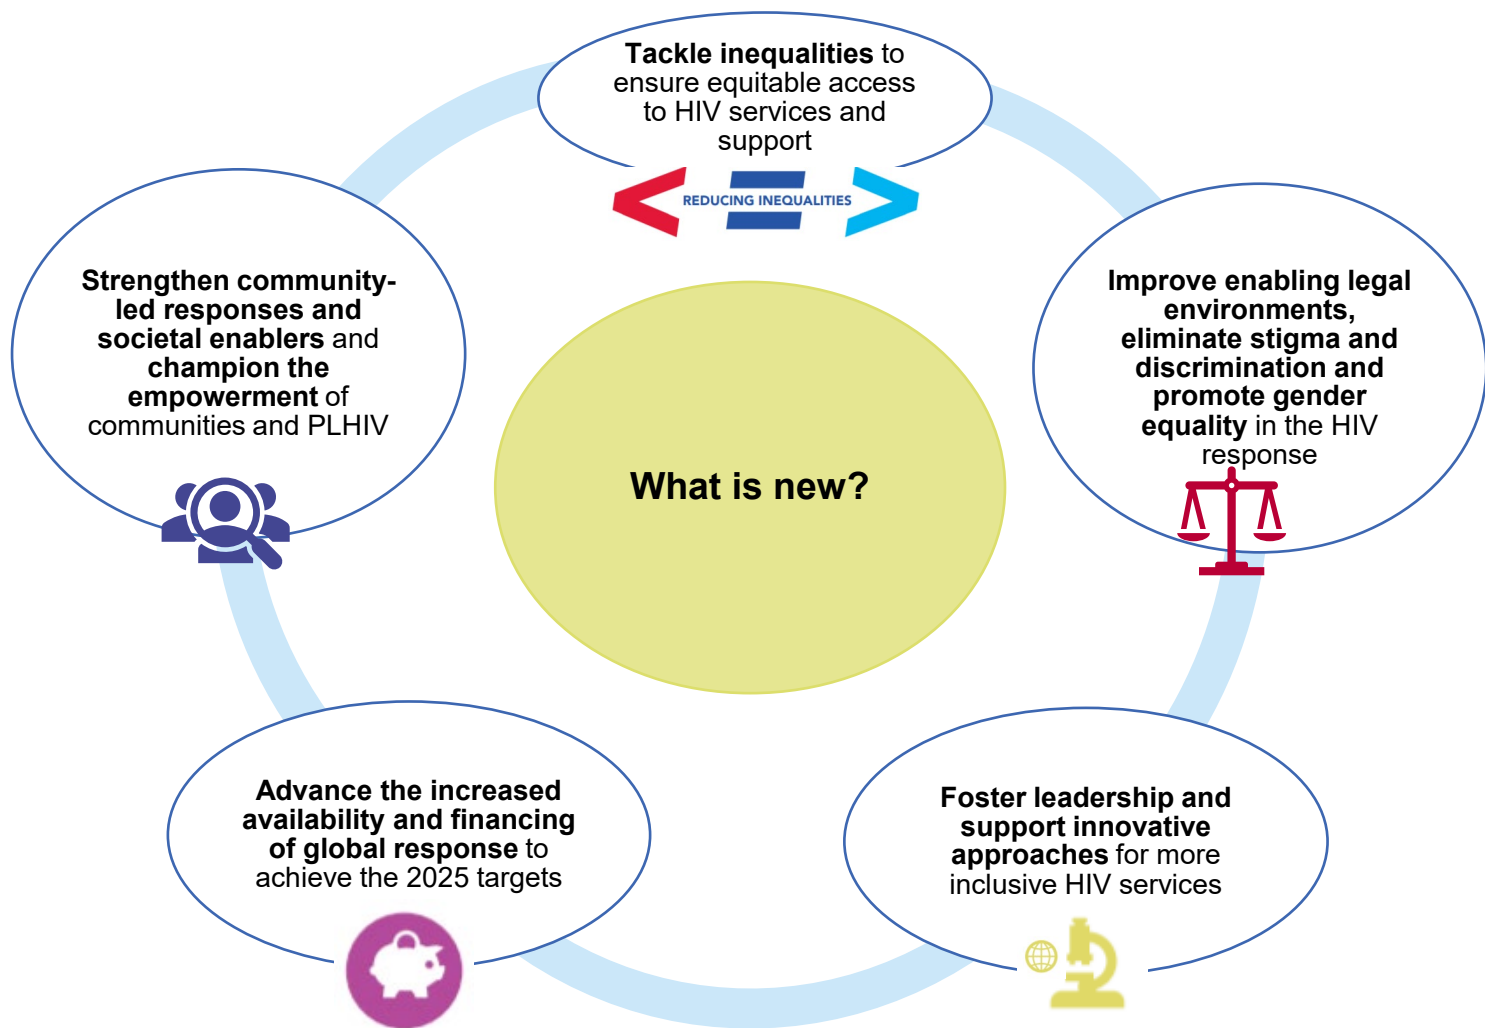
**Tackle inequalities** to ensure equitable access to HIV services and support

REDUCING INEQUALITIES

**Strengthen community-led responses and societal enablers** and **champion the empowerment** of communities and PLHIV

What is new?

**Improve enabling legal environments, eliminate stigma and discrimination and promote gender equality** in the HIV response

**Advance the increased availability and financing of global response** to achieve the 2025 targets

**Foster leadership and support innovative approaches** for more inclusive HIV services